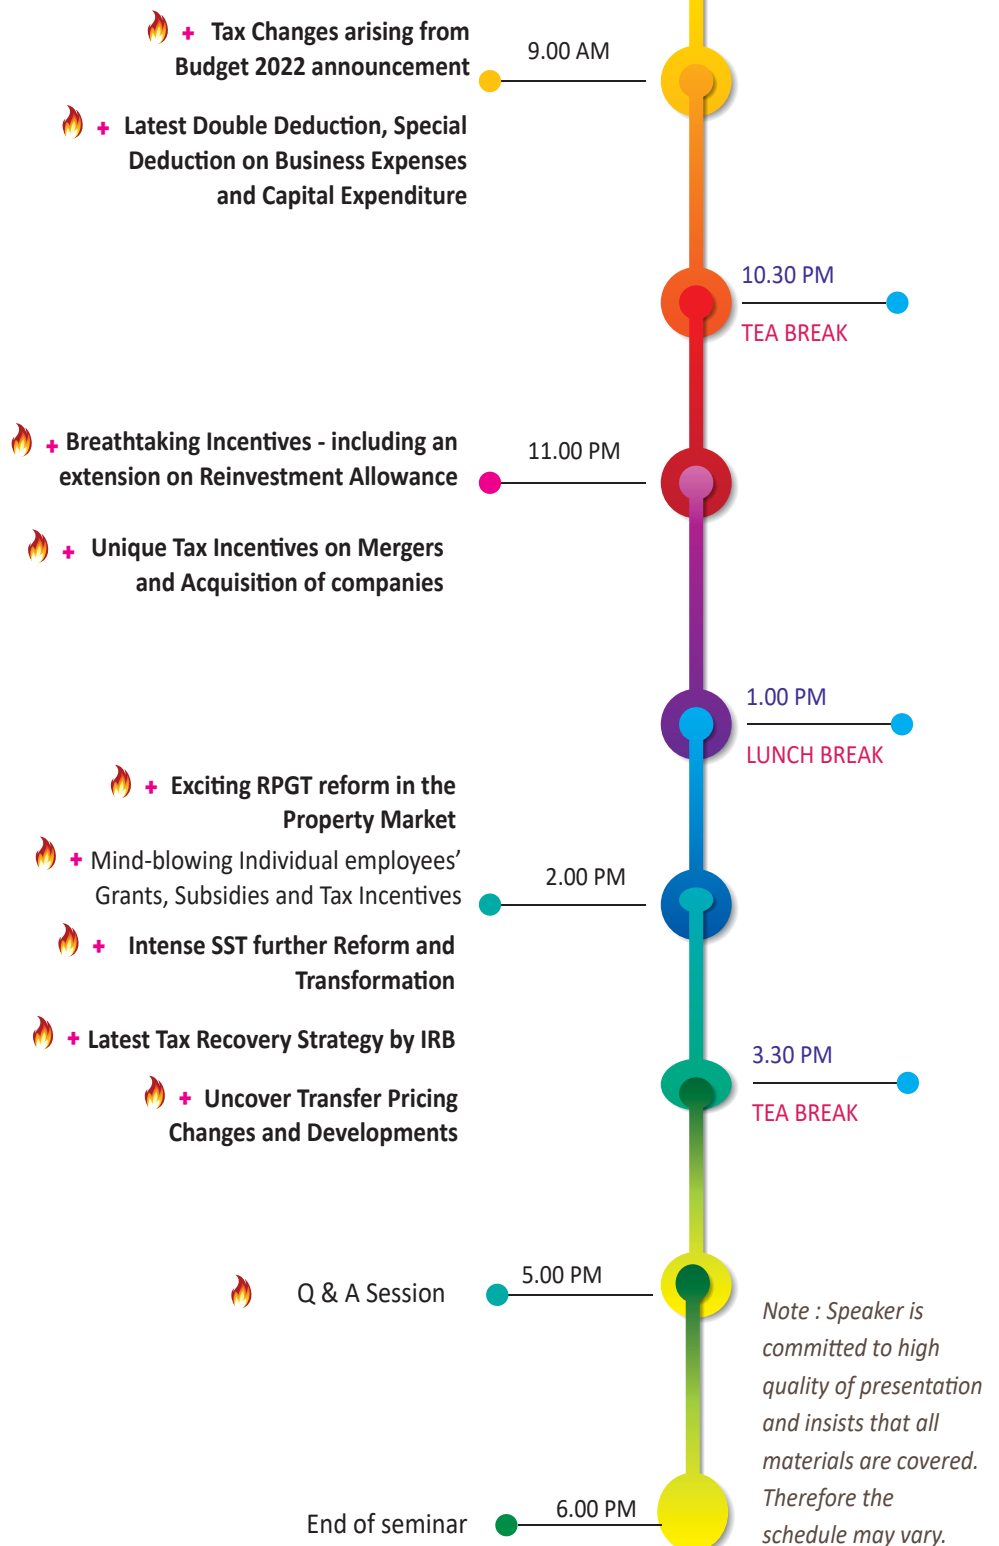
+ Tax Changes arising from Budget 2022 announcement

9.00 AM

+ Latest Double Deduction, Special Deduction on Business Expenses and Capital Expenditure

10.30 PM

TEA BREAK

+ Breathtaking Incentives - including an extension on Reinvestment Allowance

11.00 PM

+ Unique Tax Incentives on Mergers and Acquisition of companies

1.00 PM

LUNCH BREAK

+ Exciting RPGT reform in the Property Market

+ Mind-blowing Individual employees' Grants, Subsidies and Tax Incentives

2.00 PM

+ Intense SST further Reform and Transformation

+ Latest Tax Recovery Strategy by IRB

3.30 PM

TEA BREAK

+ Uncover Transfer Pricing Changes and Developments

Q & A Session

5.00 PM

Note : Speaker is committed to high quality of presentation and insists that all materials are covered. Therefore the schedule may vary.

End of seminar

6.00 PM